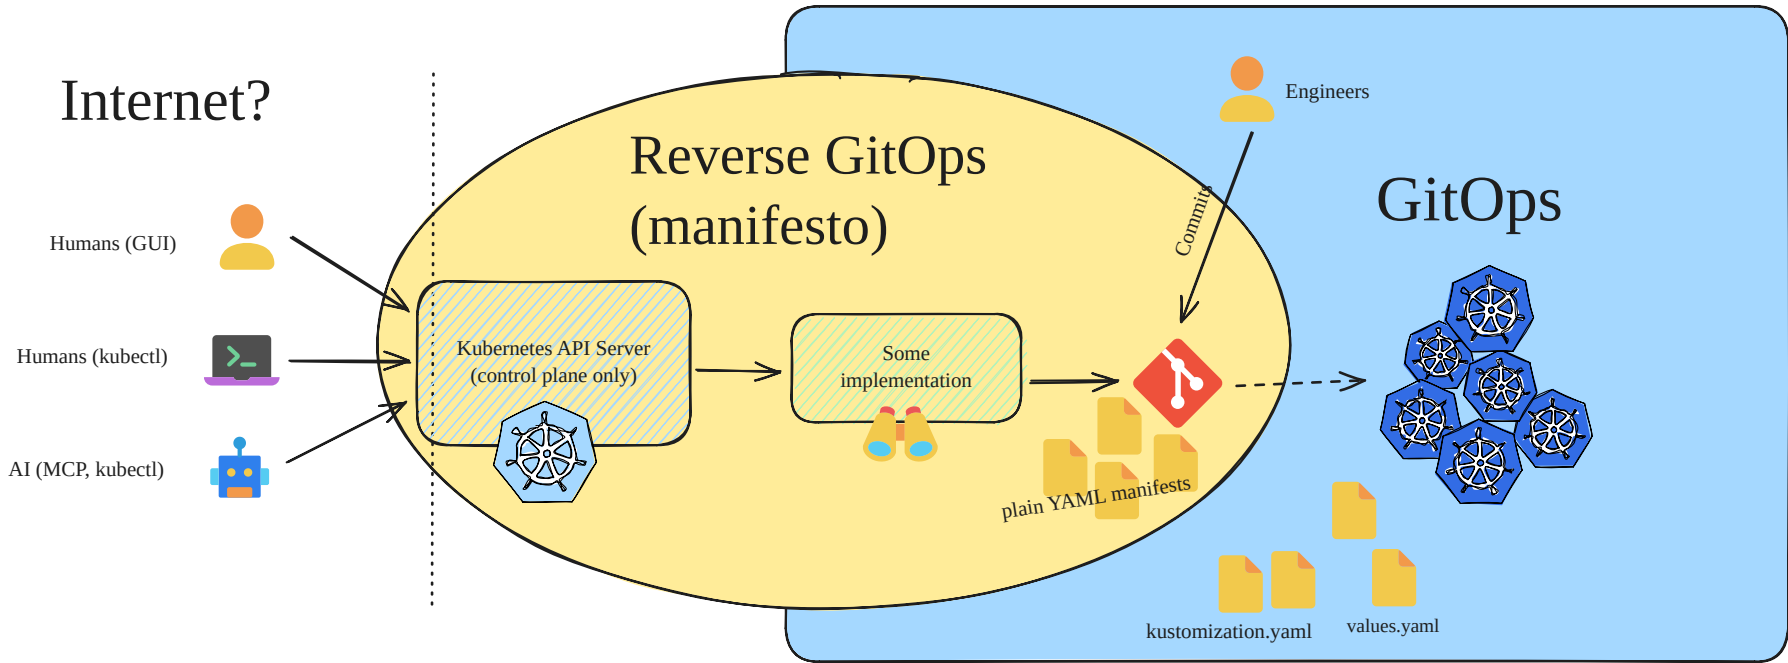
Internet?

Humans (GUI)

Humans (kubectl)

AI (MCP, kubectl)

Reverse GitOps (manifesto)

Engineers

Commits

GitOps

Kubernetes API Server (control plane only)

Some implementation

plain YAML manifests

kustomization.yaml

values.yaml